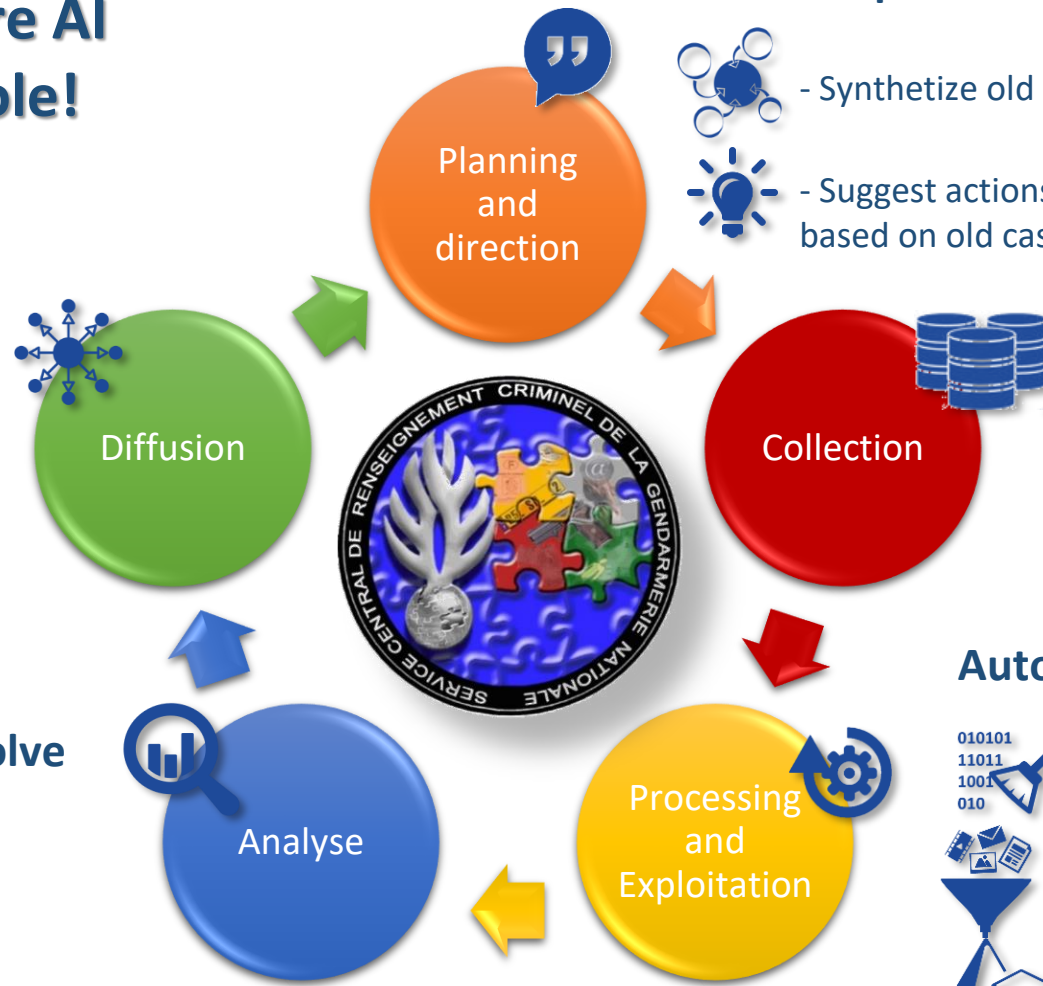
re AI
ble!

- Synthetize old

- Suggest actions
based on old cas

Planning and direction

Diffusion

SERVICE CENTRAL DE RENSEIGNEMENT CRIMINEL DE LA GENDARMERIE NATIONALE

Collection

Auto

olve

010101
11011
1001
010

Processing and Exploitation

Analyse